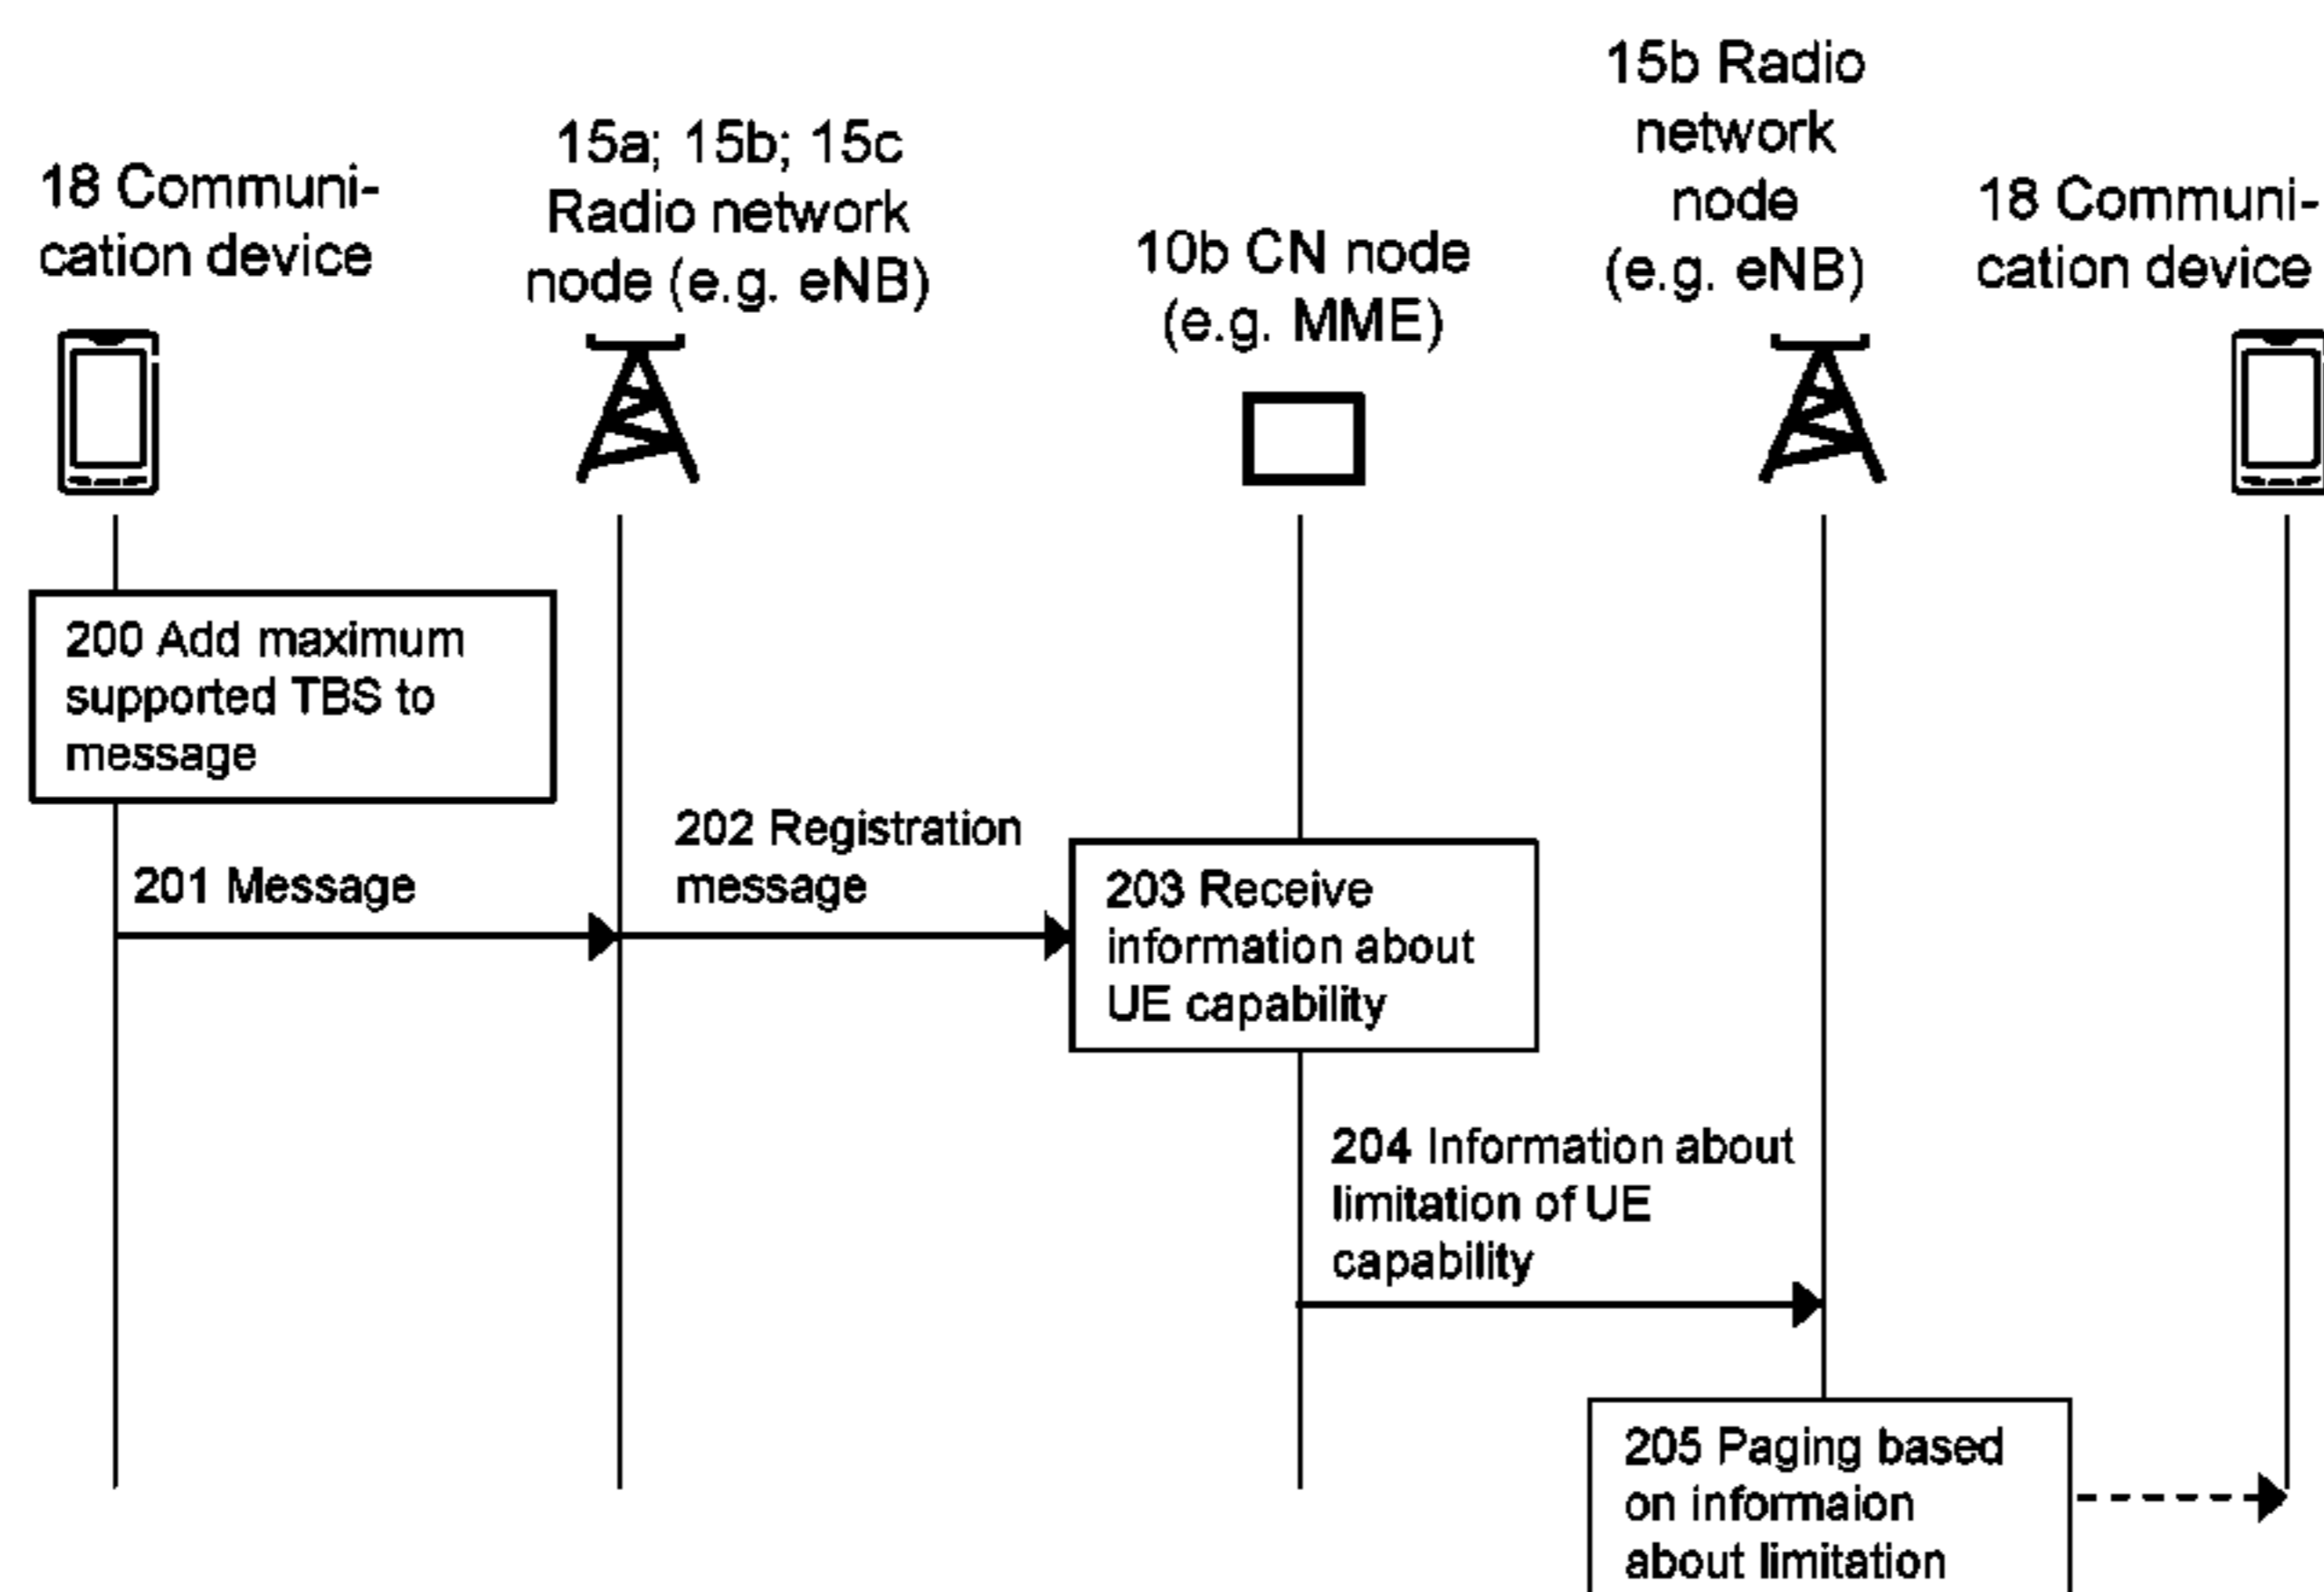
18 Communication device

15a; 15b; 15c Radio network node (e.g. eNB)

10b CN node (e.g. MME)

15b Radio network node (e.g. eNB)

18 Communication device

200 Add maximum supported TBS to message

201 Message

202 Registration message

203 Receive information about UE capability

204 Information about limitation of UE capability

205 Paging based on informaion about limitation